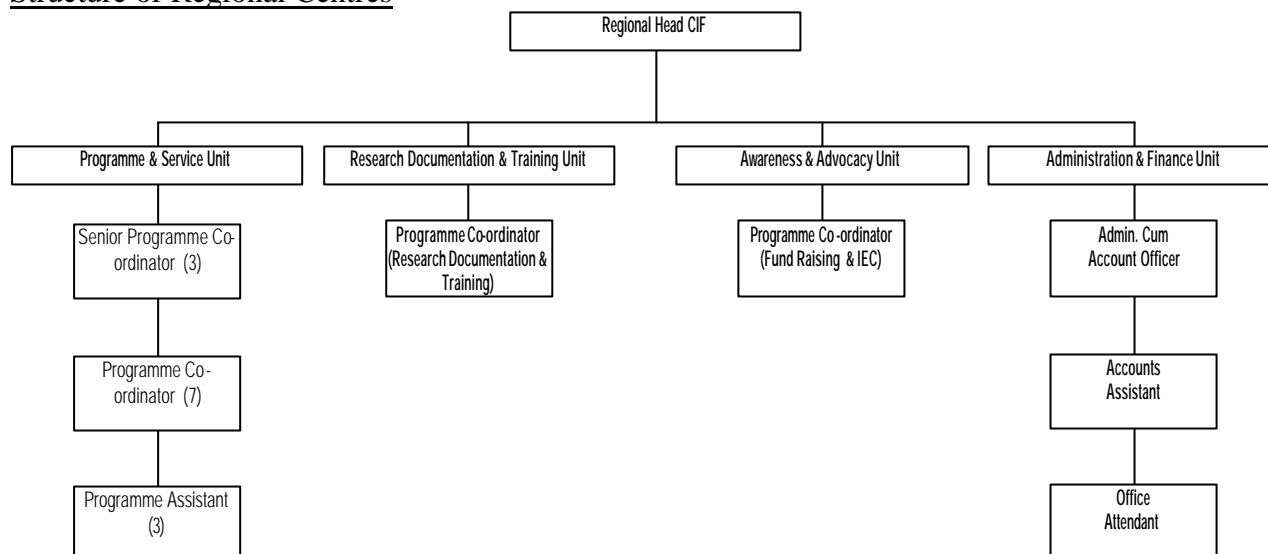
Structure of Regional Centres

Regional Head CIF

Programme & Service Unit

Senior Programme Coordinator (3)

Programme Coordinator (7)

Programme Assistant (3)

Research Documentation & Training Unit

Programme Co-ordinator (Research Documentation & Training)

Awareness & Advocacy Unit

Programme Co-ordinator (Fund Raising & IEC)

Administration & Finance Unit

Admin. Cum Account Officer

Accounts Assistant

Office Attendant